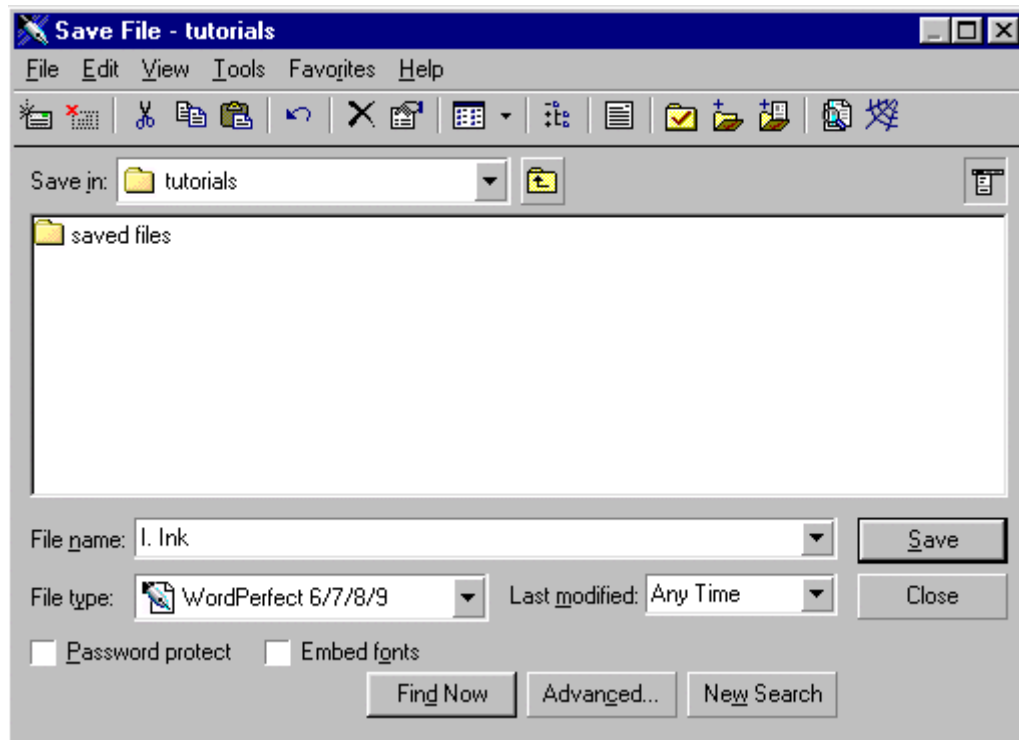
Save File - tutorials

File Edit View Tools Favorites Help

Save in: tutorials

saved files

File name: I. Ink

Save

File type: WordPerfect 6/7/8/9

Last modified: Any Time

Close

Password protect

Embed fonts

Find Now

Advanced...

New Search